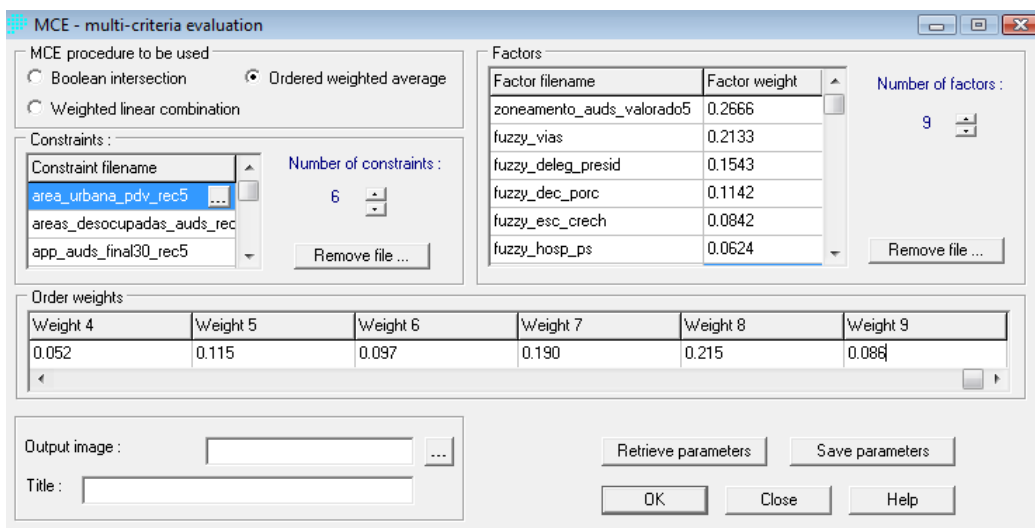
MCE - multi-criteria evaluation

MCE procedure to be used
Boolean intersection
Ordered weighted average
Weighted linear combination

Constraints :

| Constraint filename |
|---|
| area_urbana_pdv_rec5 |
| areas_desocupadas_auds_rec |
| app_auds_final30_rec5 |

Number of constraints :
6
Remove file ...

Factors

| Factor filename | Factor weight |
|---|---|
| zoneamento_auds_valorado5 | 0.2666 |
| fuzzy_vias | 0.2133 |
| fuzzy_deleg_presid | 0.1543 |
| fuzzy_dec_porc | 0.1142 |
| fuzzy_esc_crech | 0.0842 |
| fuzzy_hosp_ps | 0.0624 |

Number of factors :
9
Remove file ...

Order weights

| Weight 4 | Weight 5 | Weight 6 | Weight 7 | Weight 8 | Weight 9 |
|---|---|---|---|---|---|
| 0.052 | 0.115 | 0.097 | 0.190 | 0.215 | 0.086 |

Output image :
...
Title :

Retrieve parameters
Save parameters
OK
Close
Help